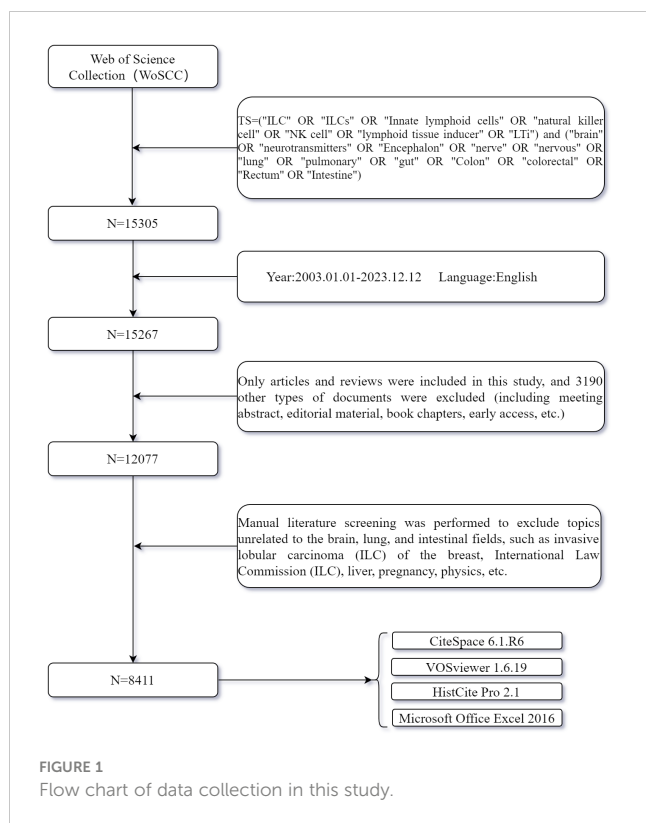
Web of Science Collection（WoSCC)

TS=("ILC" OR "ILCs" OR "Innate lymphoid cells" OR "natural killer cell" OR "NK cell" OR "lymphoid tissue inducer" OR "LTi") and ("brain" OR "neurotransmitters" OR "Encephalon" OR "nerve" OR "nervous" OR "lung" OR "pulmonary" OR "gut" OR "Colon" OR "colorectal" OR "Rectum" OR "Intestine")

N=15305

Year:2003.01.01-2023.12.12 Language:English

N=15267

Only articles and reviews were included in this study, and 3190 other types of documents were excluded (including meeting abstract, editorial material, book chapters, early access, etc.)

N=12077

Manual literature screening was performed to exclude topics unrelated to the brain, lung, and intestinal fields, such as invasive lobular carcinoma (ILC) of the breast, International Law Commission (ILC), liver, pregnancy, physics, etc.

N=8411

CiteSpace 6.1.R6

VOSviewer 1.6.19

HistCite Pro 2.1

Microsoft Office Excel 2016

FIGURE 1
Flow chart of data collection in this study.